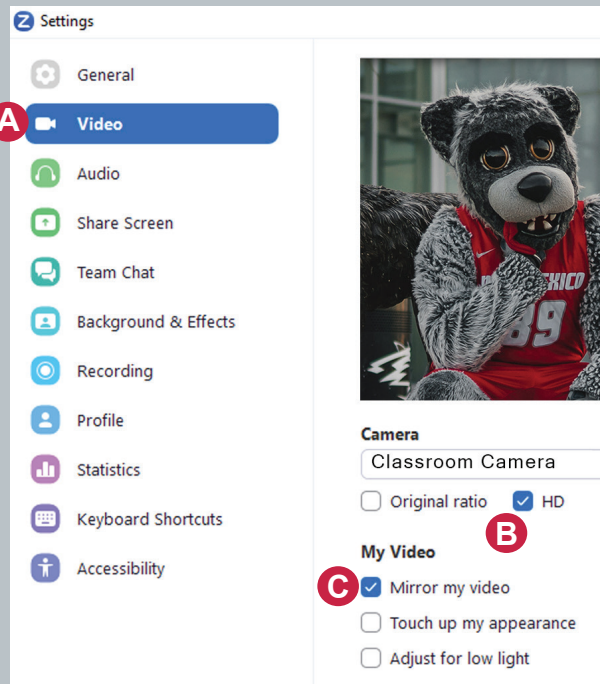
Settings

General
A
Video
Audio
Share Screen
Team Chat
Background & Effects
Recording
Profile
Statistics
Keyboard Shortcuts
Accessibility

EXICO
89

Camera
Classroom Camera
Original ratio
HD
B
My Video
C
Mirror my video
Touch up my appearance
Adjust for low light